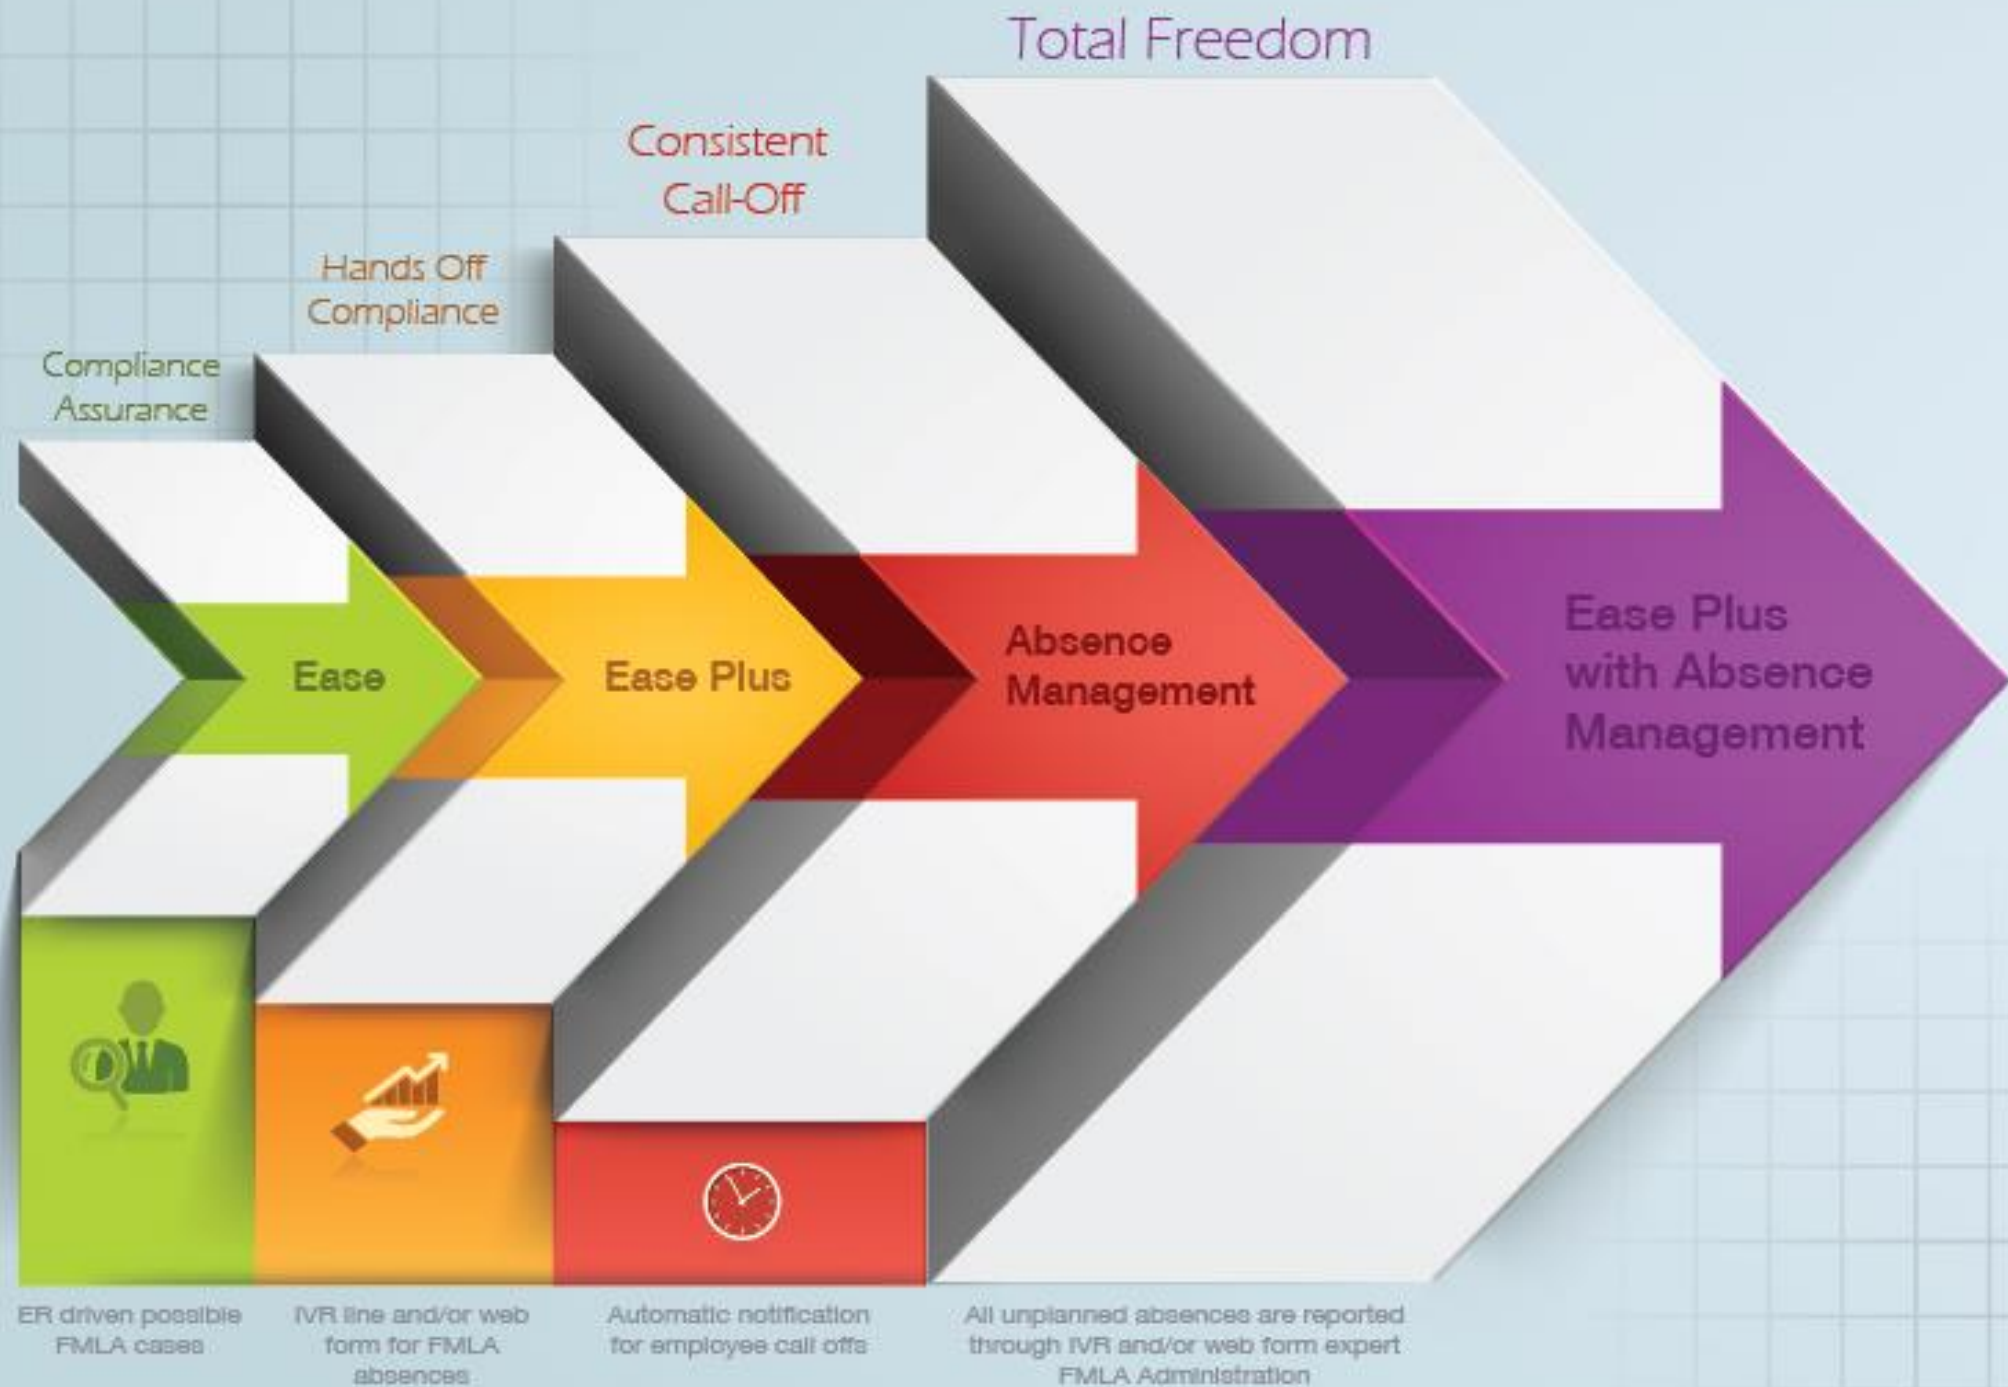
Total Freedom

Consistent Call-Off

Hands Off Compliance

Compliance Assurance

Ease

Ease Plus

Absence Management

Ease Plus with Absence Management

ER driven possible FMLA cases

IVR line and/or web form for FMLA absences

Automatic notification for employee call offs

All unplanned absences are reported through IVR and/or web form expert FMLA Administration